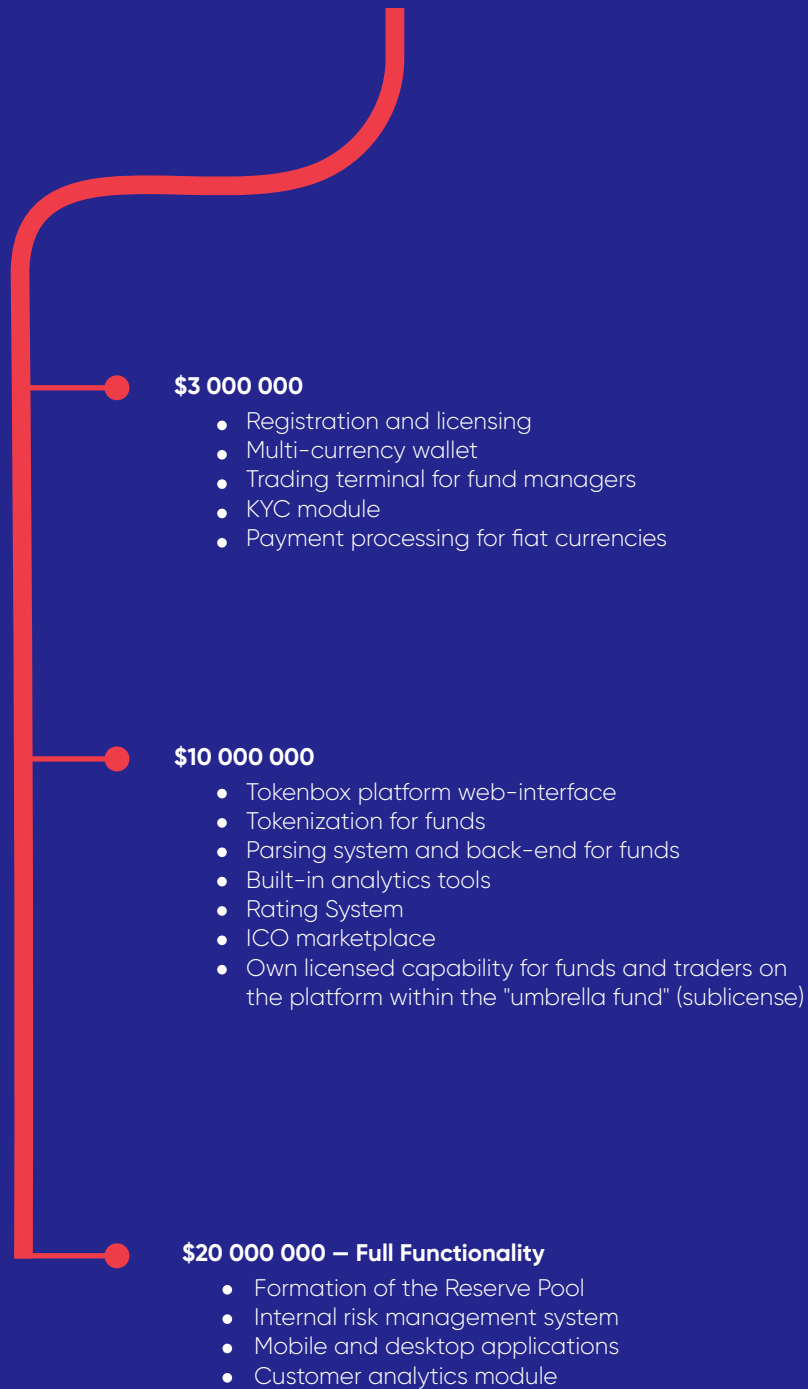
$3 000 000

- Registration and licensing
- Multi-currency wallet
- Trading terminal for fund managers
- KYC module
- Payment processing for fiat currencies

$10 000 000

- Tokenbox platform web-interface
- Tokenization for funds
- Parsing system and back-end for funds
- Built-in analytics tools
- Rating System
- ICO marketplace
- Own licensed capability for funds and traders on the platform within the "umbrella fund" (sublicense)

$20 000 000 — Full Functionality

- Formation of the Reserve Pool
- Internal risk management system
- Mobile and desktop applications
- Customer analytics module